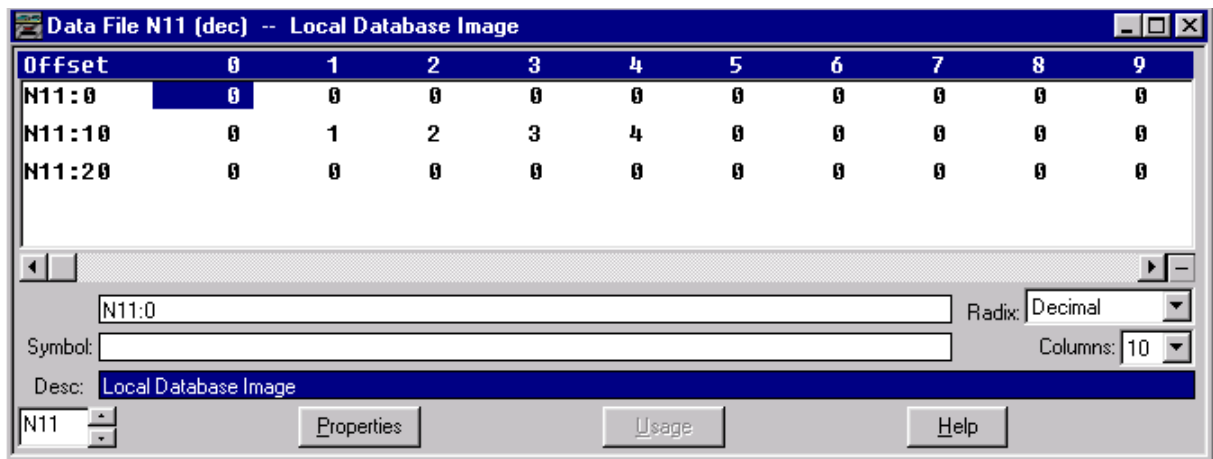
Data File N11 (dec) -- Local Database Image

| Offset | 0 | 1 | 2 | 3 | 4 | 5 | 6 | 7 | 8 | 9 |
|---|---|---|---|---|---|---|---|---|---|---|
| N11:0 | 0 | 0 | 0 | 0 | 0 | 0 | 0 | 0 | 0 | 0 |
| N11:10 | 0 | 1 | 2 | 3 | 4 | 0 | 0 | 0 | 0 | 0 |
| N11:20 | 0 | 0 | 0 | 0 | 0 | 0 | 0 | 0 | 0 | 0 |

N11:0

Radix: Decimal

Symbol:

Columns: 10

Desc: Local Database Image

N11

Properties

Usage

Help